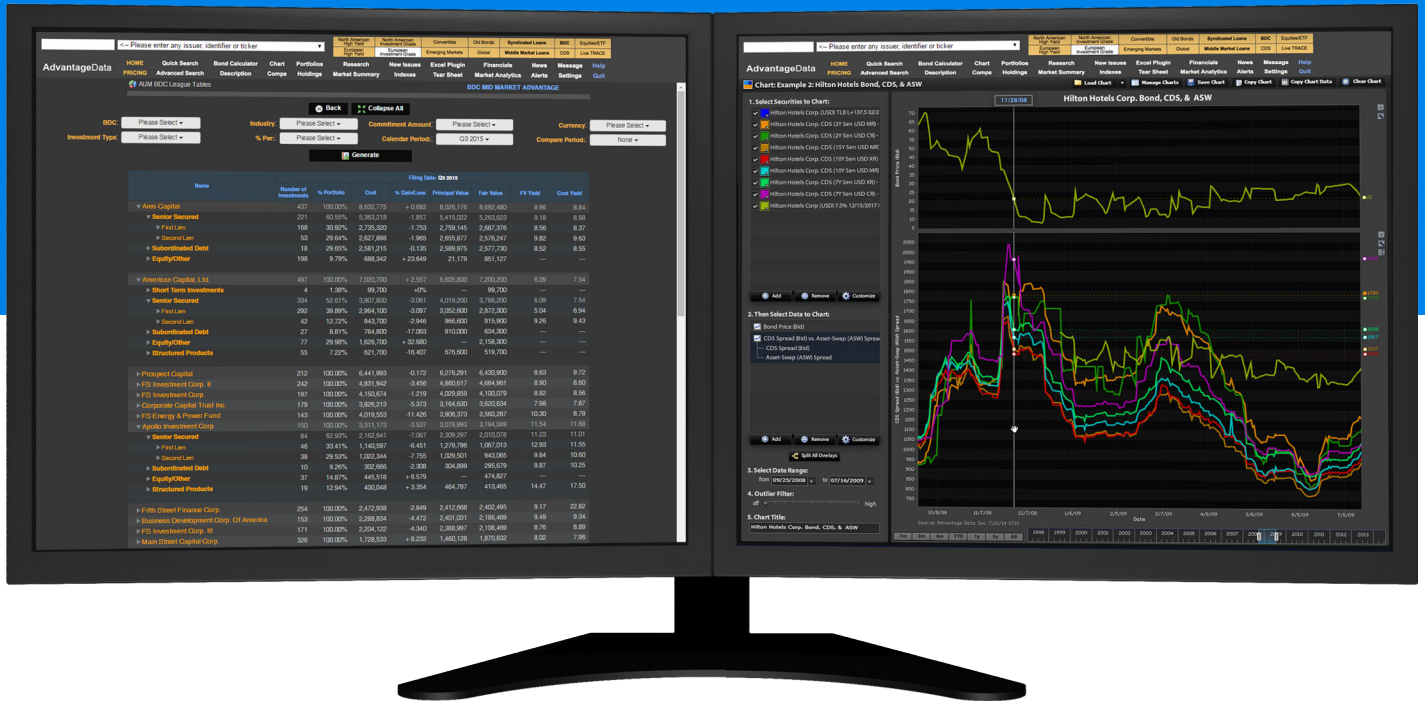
<-- Please enter any issuer, identifier or ticker

| North American High Yield | North American Investment Grade | Convertible | Old Bonds | Syndicated Loans | BDC | Equities/ETF |
|---|---|---|---|---|---|---|
| European High Yield | European Investment Grade | Emerging Markets | Global | Middle Market Loans | CDS | Live TRACE |

AdvantageData

HOME Quick Search Bond Calculator Chart Portfolios Research New Issues Excel Plugin Financials News Message Help
PRICING Advanced Search Description Comps Holdings Market Summary Indexes Tear Sheet Market Analytics Alerts Settings Quit

AUM BDC League Tables

BDC MID MARKET ADVANTAGE

Back Collapse All

BDC: Please Select Industry: Please Select Commitment Amount: Please Select Currency: Please Select
Investment Type: Please Select % Per: Please Select Calendar Period: Q3 2015 Compare Period: None

Generate

Filing Date: Q3 2015

| Name | Number of Investments | % Portfolio | Cost | % Gain/Loss | Principal Value | Fair Value | FV Yield | Cost Yield |
|---|---|---|---|---|---|---|---|---|
| Ares Capital | 437 | 100.00% | 8,632,775 | +0.692 | 8,026,176 | 8,692,480 | 8.96 | 8.84 |
| Senior Secured | 221 | 60.55% | 5,363,218 | -1.857 | 5,415,022 | 5,263,623 | 9.18 | 8.98 |
| First Lien | 168 | 30.92% | 2,735,320 | -1.753 | 2,759,145 | 2,687,376 | 8.56 | 8.37 |
| Second Lien | 53 | 29.64% | 2,627,898 | -1.965 | 2,655,877 | 2,576,247 | 9.82 | 9.63 |
| Subordinated Debt | 18 | 29.65% | 2,581,215 | -0.135 | 2,589,975 | 2,577,730 | 8.52 | 8.55 |
| Equity/Other | 198 | 9.79% | 688,342 | +23.649 | 21,179 | 851,127 | — | — |
| American Capital, Ltd. | 497 | 100.00% | 7,020,700 | +2.557 | 5,605,600 | 7,200,200 | 6.09 | 7.54 |
| Short Term Investments | 4 | 1.38% | 99,700 | +0% | — | 99,700 | — | — |
| Senior Secured | 334 | 52.61% | 3,907,800 | -3.061 | 4,019,200 | 3,788,200 | 6.09 | 7.54 |
| First Lien | 292 | 39.89% | 2,964,100 | -3.097 | 3,052,600 | 2,872,300 | 5.04 | 6.94 |
| Second Lien | 42 | 12.72% | 943,700 | -2.946 | 966,600 | 915,900 | 9.26 | 9.43 |
| Subordinated Debt | 27 | 8.81% | 764,800 | -17.063 | 910,000 | 634,300 | — | — |
| Equity/Other | 77 | 29.98% | 1,626,700 | +32.680 | — | 2,158,300 | — | — |
| Structured Products | 55 | 7.22% | 621,700 | -16.407 | 676,600 | 519,700 | — | — |
| Prospect Capital | 212 | 100.00% | 6,441,993 | -0.172 | 6,276,291 | 6,430,900 | 9.63 | 9.72 |
| FS Investment Corp. II | 242 | 100.00% | 4,831,942 | -3.456 | 4,860,617 | 4,664,961 | 8.90 | 8.60 |
| FS Investment Corp. | 197 | 100.00% | 4,150,674 | -1.219 | 4,029,859 | 4,100,079 | 8.82 | 8.56 |
| Corporate Capital Trust Inc. | 179 | 100.00% | 3,826,213 | -5.373 | 3,164,630 | 3,620,634 | 7.98 | 7.87 |
| FS Energy & Power Fund | 143 | 100.00% | 4,019,553 | -11.426 | 3,906,373 | 3,560,287 | 10.30 | 8.78 |
| Apollo Investment Corp. | 150 | 100.00% | 3,311,173 | -3.537 | 3,078,993 | 3,194,049 | 11.54 | 11.68 |
| Senior Secured | 84 | 62.93% | 2,162,941 | -7.067 | 2,309,297 | 2,010,078 | 11.23 | 11.01 |
| First Lien | 46 | 33.41% | 1,140,597 | -6.451 | 1,279,796 | 1,067,013 | 12.93 | 11.55 |
| Second Lien | 38 | 29.53% | 1,022,344 | -7.755 | 1,029,501 | 943,065 | 9.84 | 10.60 |
| Subordinated Debt | 10 | 9.26% | 302,666 | -2.308 | 304,899 | 295,679 | 9.87 | 10.25 |
| Equity/Other | 37 | 14.87% | 445,518 | +6.579 | — | 474,827 | — | — |
| Structured Products | 19 | 12.94% | 400,048 | +3.354 | 464,797 | 413,465 | 14.47 | 17.50 |
| Fifth Street Finance Corp. | 254 | 100.00% | 2,472,938 | -2.849 | 2,412,668 | 2,402,495 | 9.17 | 22.82 |
| Business Development Corp. Of America | 153 | 100.00% | 2,288,834 | -4.472 | 2,421,031 | 2,186,469 | 9.49 | 9.34 |
| FS Investment Corp. III | 171 | 100.00% | 2,204,122 | -4.340 | 2,388,997 | 2,108,459 | 8.76 | 8.89 |
| Main Street Capital Corp. | 326 | 100.00% | 1,728,533 | +8.232 | 1,460,128 | 1,870,832 | 8.02 | 7.96 |

<-- Please enter any issuer, identifier or ticker

AdvantageData

HOME Quick Search Bond Calculator Chart Portfolios Research New Issues Excel Plugin Financials News Message Help
PRICING Advanced Search Description Comps Holdings Market Summary Indexes Tear Sheet Market Analytics Alerts Settings Quit

Chart: Example 2: Hilton Hotels Bond, CDS, & ASW
Load Chart Manage Charts Save Chart Copy Chart Copy Chart Data Clear Chart

1. Select Securities to Chart:
Hilton Hotels Corp. (USD) TLB L+137.5 02/2
Hilton Hotels Corp. CDS (2Y Sen USD MR)
Hilton Hotels Corp. CDS (2Y Sen USD CR)
Hilton Hotels Corp. CDS (15Y Sen USD MR)
Hilton Hotels Corp. CDS (10Y Sen USD XR)
Hilton Hotels Corp. CDS (10Y Sen USD MR)
Hilton Hotels Corp. CDS (7Y Sen USD XR)
Hilton Hotels Corp. CDS (7Y Sen USD CR)
Hilton Hotels Corp. (USD) 7.5% 12/15/2017
Add Remove Customize

2. Then Select Data to Chart:
Bond Price (Bid)
CDS Spread (Bid) vs. Asset-Swap (ASW) Spread
CDS Spread (Bid)
Asset-Swap (ASW) Spread
Add Remove Customize
Split All Overlays

3. Select Date Range:
from 09/25/2008 to 07/16/2009

4. Outlier Filter:
off high

5. Chart Title:
Hilton Hotels Corp. Bond, CDS, & ASW

11/28/08
Hilton Hotels Corp. Bond, CDS, & ASW

Bond Price Bid
70 65 60 55 50 45 40 35 30 25 20 15 10 5

CDS Spread Bid vs. Asset-Swap (ASW) Spread
2050 2000 1950 1900 1850 1800 1750 1700 1650 1600 1550 1500 1450 1400 1350 1300 1250 1200 1150 1100 1050 1000 950 900 850 800 750

10/8/08 11/7/08 12/7/08 1/6/09 2/5/09 3/7/09 4/6/09 5/6/09 6/5/09 7/5/09
Date
Source: Advantage Data Inc.

1m 3m 6m YTD 1y 5y All
1998 1999 2000 2001 2002 2003 2004 2005 2006 2007 2008 2009 2010 2011 2012 2013